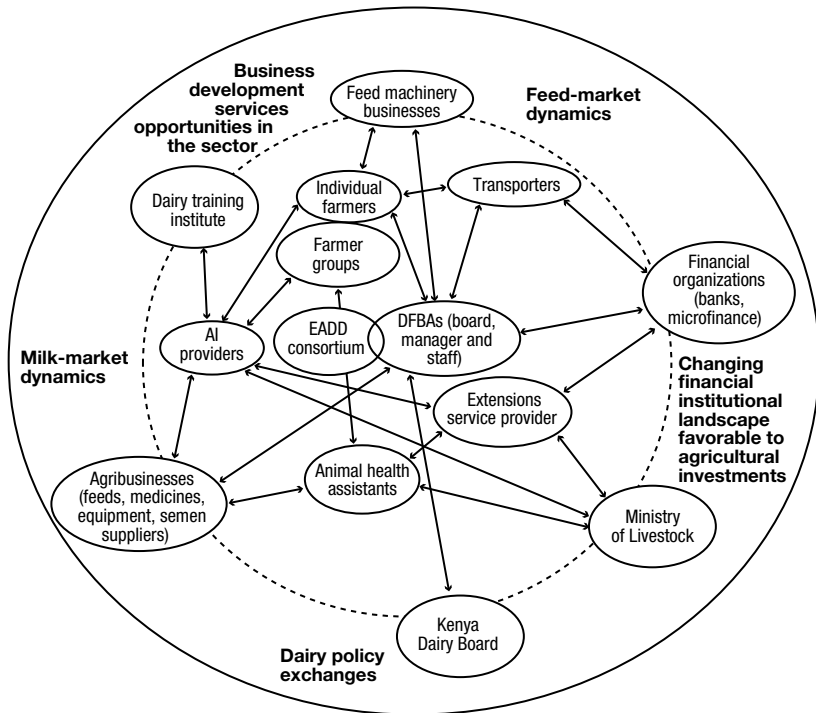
Business development services opportunities in the sector

Feed machinery businesses

Feed-market dynamics

Dairy training institute

Individual farmers

Transporters

Farmer groups

Financial organizations (banks, microfinance)

AI providers

EADD consortium

DFBAs (board, manager and staff)

Milk-market dynamics

Changing financial institutional landscape favorable to agricultural investments

Extensions service provider

Agribusinesses (feeds, medicines, equipment, semen suppliers)

Animal health assistants

Ministry of Livestock

Kenya Dairy Board

Dairy policy exchanges